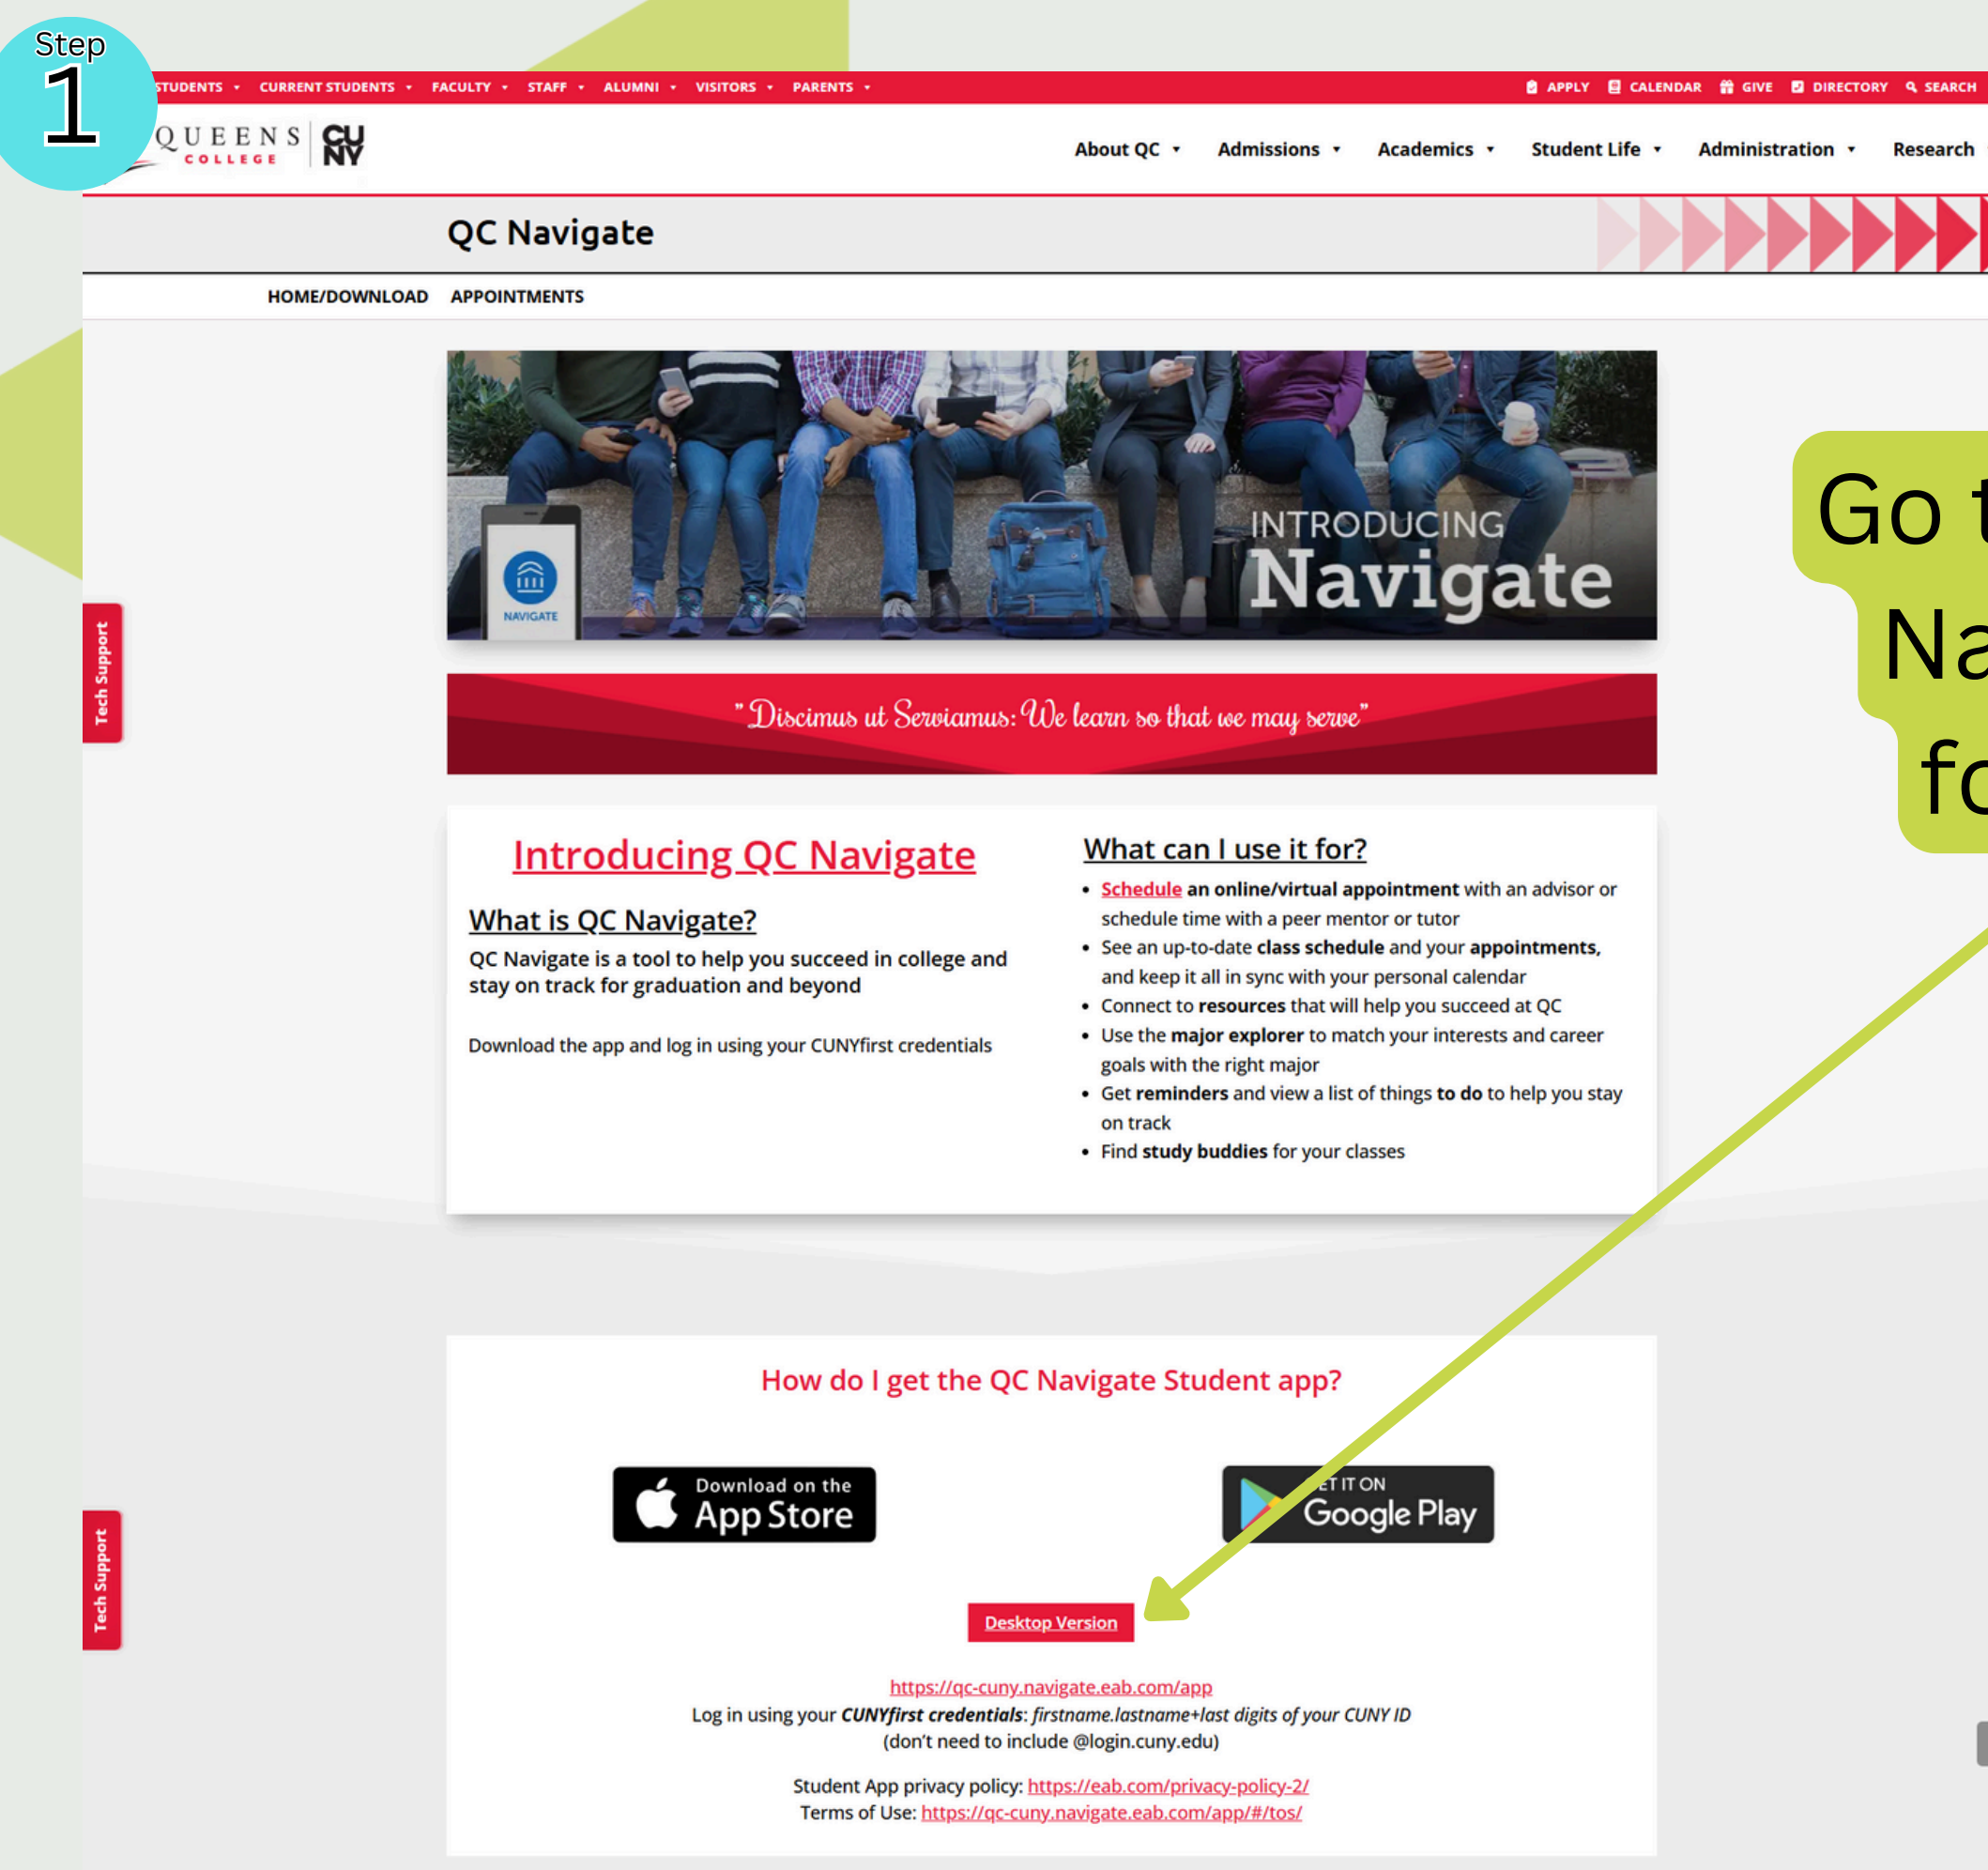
Step
1

STUDENTS • CURRENT STUDENTS • FACULTY • STAFF • ALUMNI • VISITORS • PARENTS •

APPLY CALENDAR GIVE DIRECTORY SEARCH

QUEENS COLLEGE CUNY

About QC • Admissions • Academics • Student Life • Administration • Research

QC Navigate

HOME/DOWNLOAD APPOINTMENTS

NAVIGATE

INTRODUCING Navigate

"Discimus ut Serviamus: We learn so that we may serve"

Introducing QC Navigate

What is QC Navigate?

QC Navigate is a tool to help you succeed in college and stay on track for graduation and beyond

Download the app and log in using your CUNYfirst credentials

What can I use it for?

- Schedule an online/virtual appointment with an advisor or schedule time with a peer mentor or tutor
- See an up-to-date class schedule and your appointments, and keep it all in sync with your personal calendar
- Connect to resources that will help you succeed at QC
- Use the major explorer to match your interests and career goals with the right major
- Get reminders and view a list of things to do to help you stay on track
- Find study buddies for your classes

Go t
Na
fo

Tech Support

How do I get the QC Navigate Student app?

Download on the App Store

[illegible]ET IT ON Google Play

Desktop Version

https://qc-cuny.navigate.eab.com/app
Log in using your CUNYfirst credentials: firstname.lastname+last digits of your CUNY ID
(don't need to include @login.cuny.edu)

Student App privacy policy: https://eab.com/privacy-policy-2/
Terms of Use: https://qc-cuny.navigate.eab.com/app/#/tos/

Tech Support